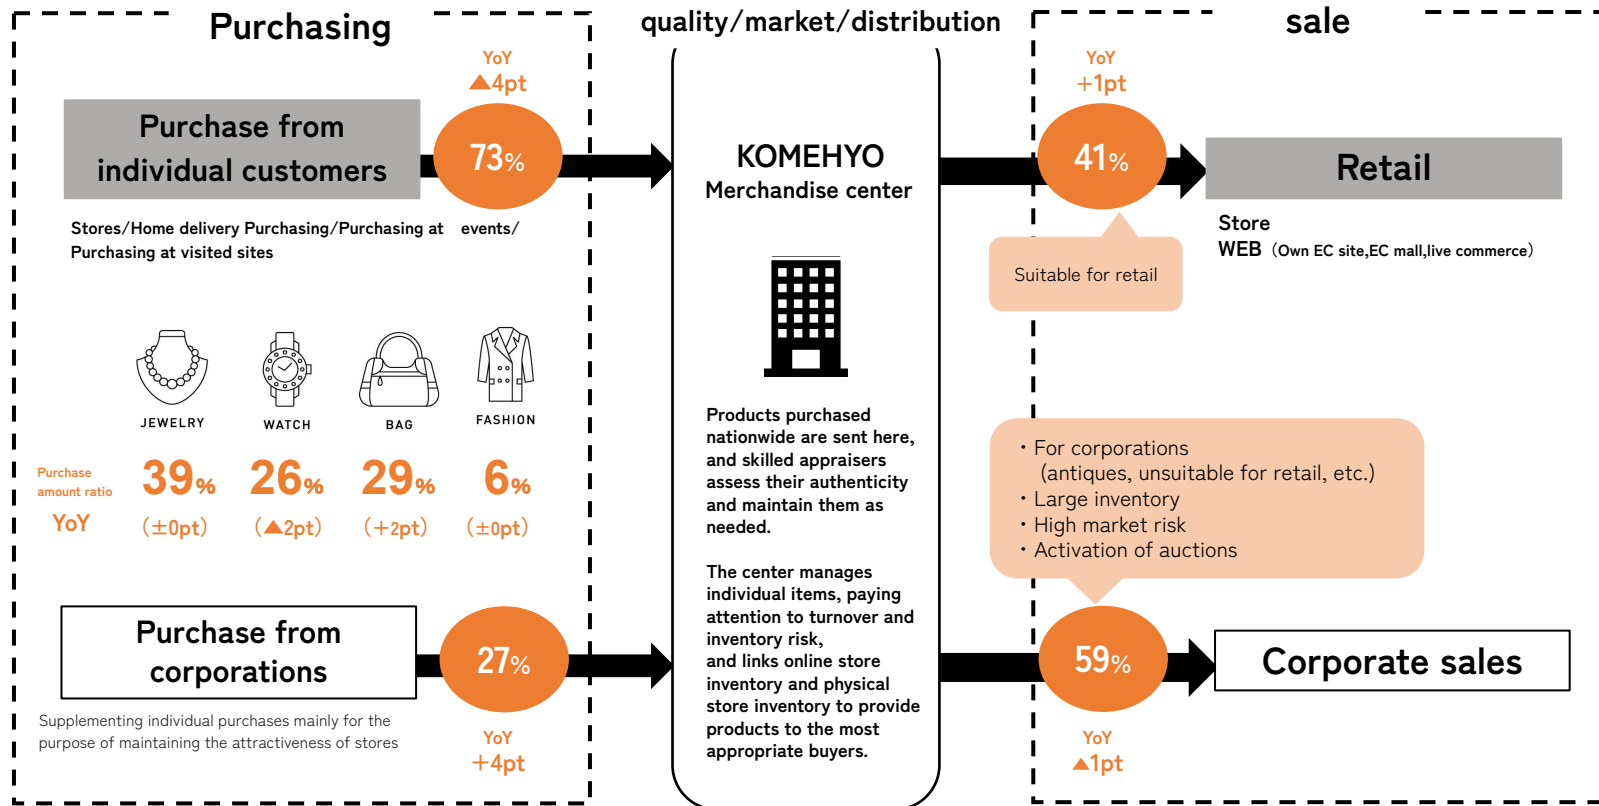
Purchasing

quality/market/distribution

sale

YoY
▲4pt

Purchase from individual customers

73%

Stores/Home delivery Purchasing/Purchasing at events/ Purchasing at visited sites

KOMEHYO
Merchandise center

YoY
+1pt

41%

Retail

Store
WEB（Own EC site,EC mall,live commerce）

Suitable for retail

JEWELRY

WATCH

BAG

FASHION

Purchase amount ratio

YoY

39%

26%

29%

6%

(±0pt)

(▲2pt)

(+2pt)

(±0pt)

Products purchased nationwide are sent here, and skilled appraisers assess their authenticity and maintain them as needed.

The center manages individual items, paying attention to turnover and inventory risk, and links online store inventory and physical store inventory to provide products to the most appropriate buyers.

・For corporations
(antiques, unsuitable for retail, etc.)
・Large inventory
・High market risk
・Activation of auctions

Purchase from corporations

27%

Supplementing individual purchases mainly for the purpose of maintaining the attractiveness of stores

YoY
+4pt

59%

Corporate sales

YoY
▲1pt